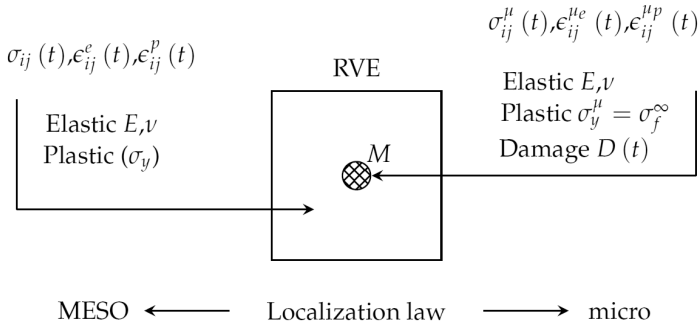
$\sigma_{ij}^{\mu}(t), \epsilon_{ij}^{\mu_e}(t), \epsilon_{ij}^{\mu_p}(t)$

$\sigma_{ij}(t), \epsilon_{ij}^{e}(t), \epsilon_{ij}^{p}(t)$

RVE

Elastic $E, \nu$
Plastic $(\sigma_y)$

$M$

Elastic $E, \nu$
Plastic $\sigma_y^{\mu} = \sigma_f^{\infty}$
Damage $D(t)$

MESO Localization law micro